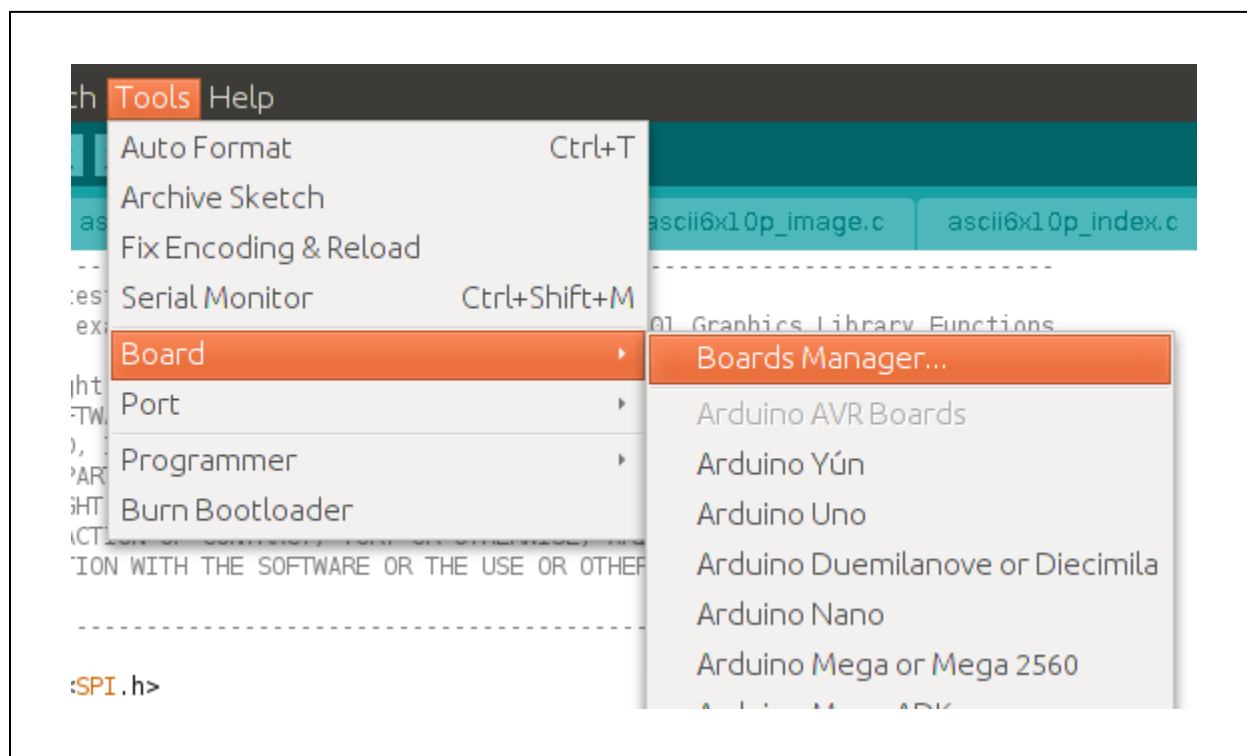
th Tools Help

Auto Format Ctrl+T
Archive Sketch
Fix Encoding & Reload
Serial Monitor Ctrl+Shift+M
Board
Port
Programmer
Burn Bootloader

as ascii6x10p_image.c ascii6x10p_index.c

----------------------------------------
tes
exa 01 Graphics Library Functions

ght
TWA
), I
PAR
GHT
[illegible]
TION WITH THE SOFTWARE OR THE USE OR OTHER

----------------------------------------

<SPI.h>

Boards Manager...
Arduino AVR Boards
Arduino Yún
Arduino Uno
Arduino Duemilanove or Diecimila
Arduino Nano
Arduino Mega or Mega 2560
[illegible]